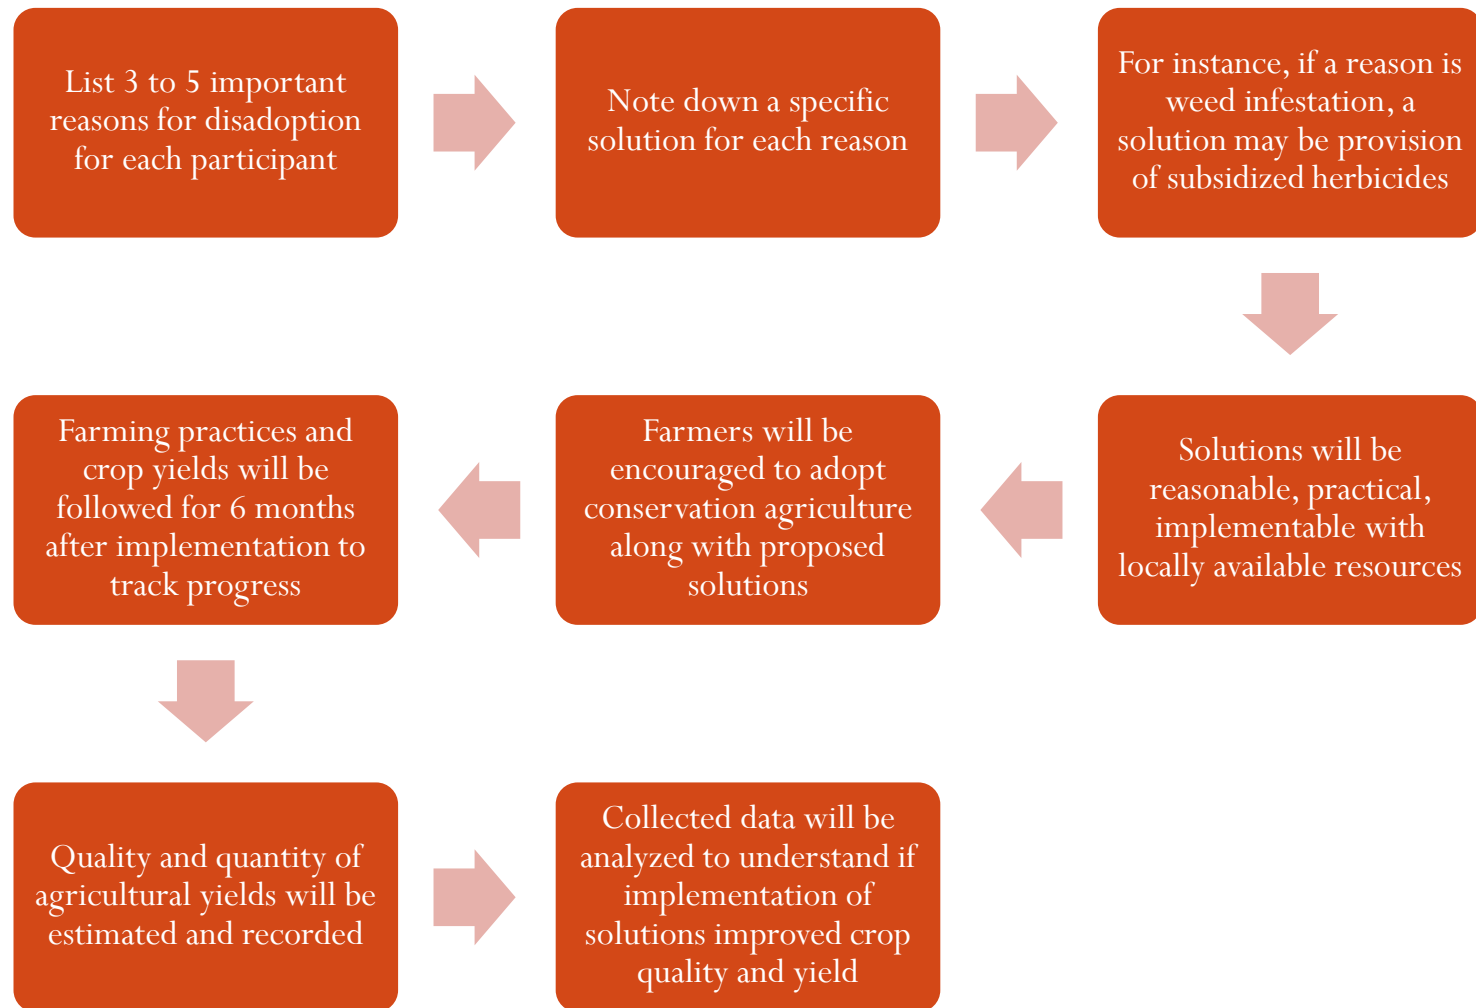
List 3 to 5 important reasons for disadoption for each participant

Note down a specific solution for each reason

For instance, if a reason is weed infestation, a solution may be provision of subsidized herbicides

Solutions will be reasonable, practical, implementable with locally available resources

Farmers will be encouraged to adopt conservation agriculture along with proposed solutions

Farming practices and crop yields will be followed for 6 months after implementation to track progress

Quality and quantity of agricultural yields will be estimated and recorded

Collected data will be analyzed to understand if implementation of solutions improved crop quality and yield